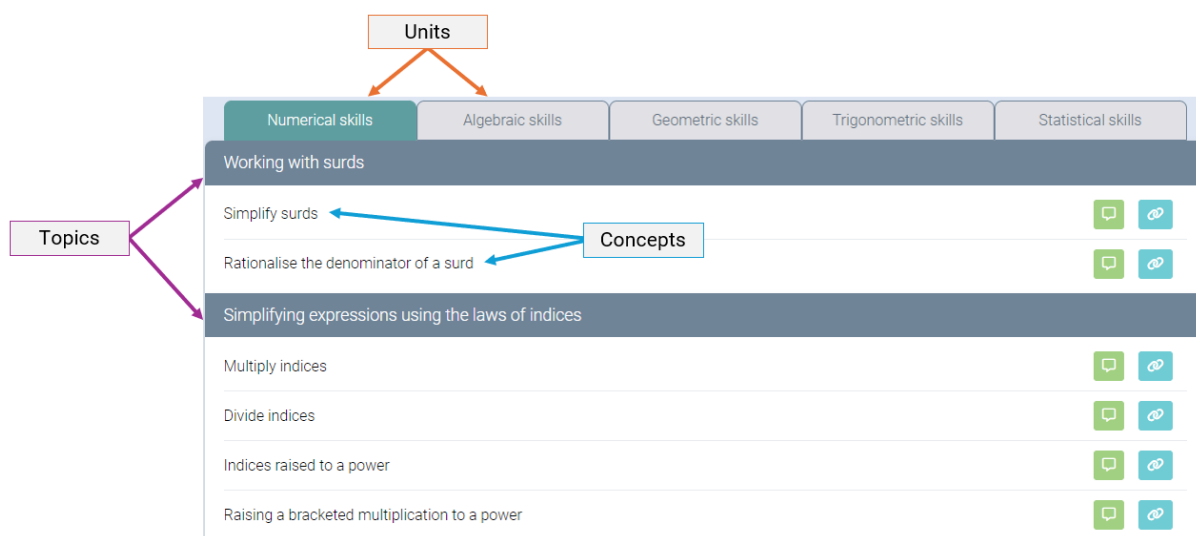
Units

Numerical skills | Algebraic skills | Geometric skills | Trigonometric skills | Statistical skills

Topics

Working with surds

Simplify surds

Concepts

Rationalise the denominator of a surd

Simplifying expressions using the laws of indices

Multiply indices

Divide indices

Indices raised to a power

Raising a bracketed multiplication to a power